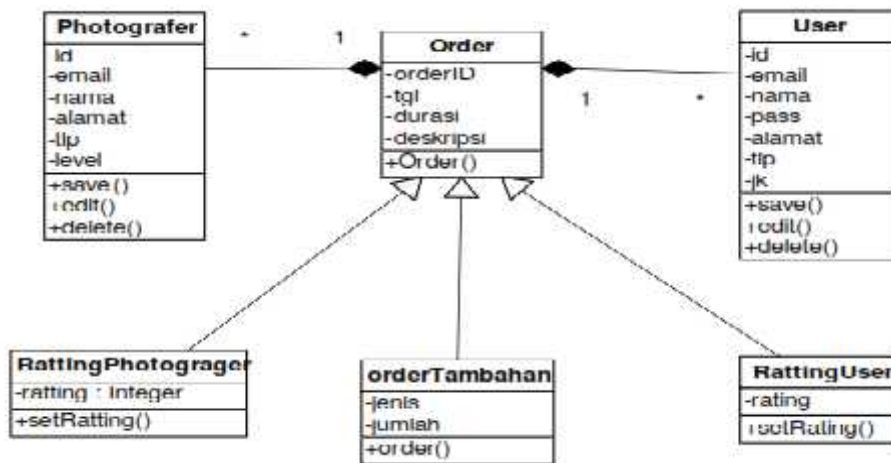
Photografer
-id
-email
-nama
-alamat
-tlp
-level
+save()
+edit()
+delete()

*

1

Order
-orderID
-tgl
-durasi
-deskripsi
+Order()

1

*

User
-id
-email
-nama
-pass
-alamat
-tlp
-jk
+save()
+edit()
+delete()

RattingPhotograger
-ratting : Integer
+setRatting()

orderTambahan
-jenis
-jumlah
+order()

RattingUser
-rating
+setRating()